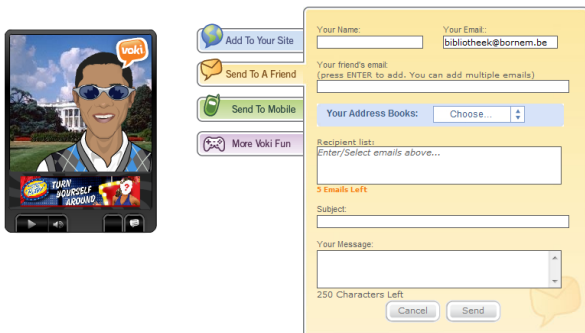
voki

TURN YOURSELF AROUND

Add To Your Site

Send To A Friend

Send To Mobile

More Voki Fun

Your Name:

Your Email:

bibliotheek@bornem.be

Your friend's email:
(press ENTER to add. You can add multiple emails)

Your Address Books:

Choose...

Recipient list:

Enter/Select emails above...

5 Emails Left

Subject:

Your Message:

250 Characters Left

Cancel

Send